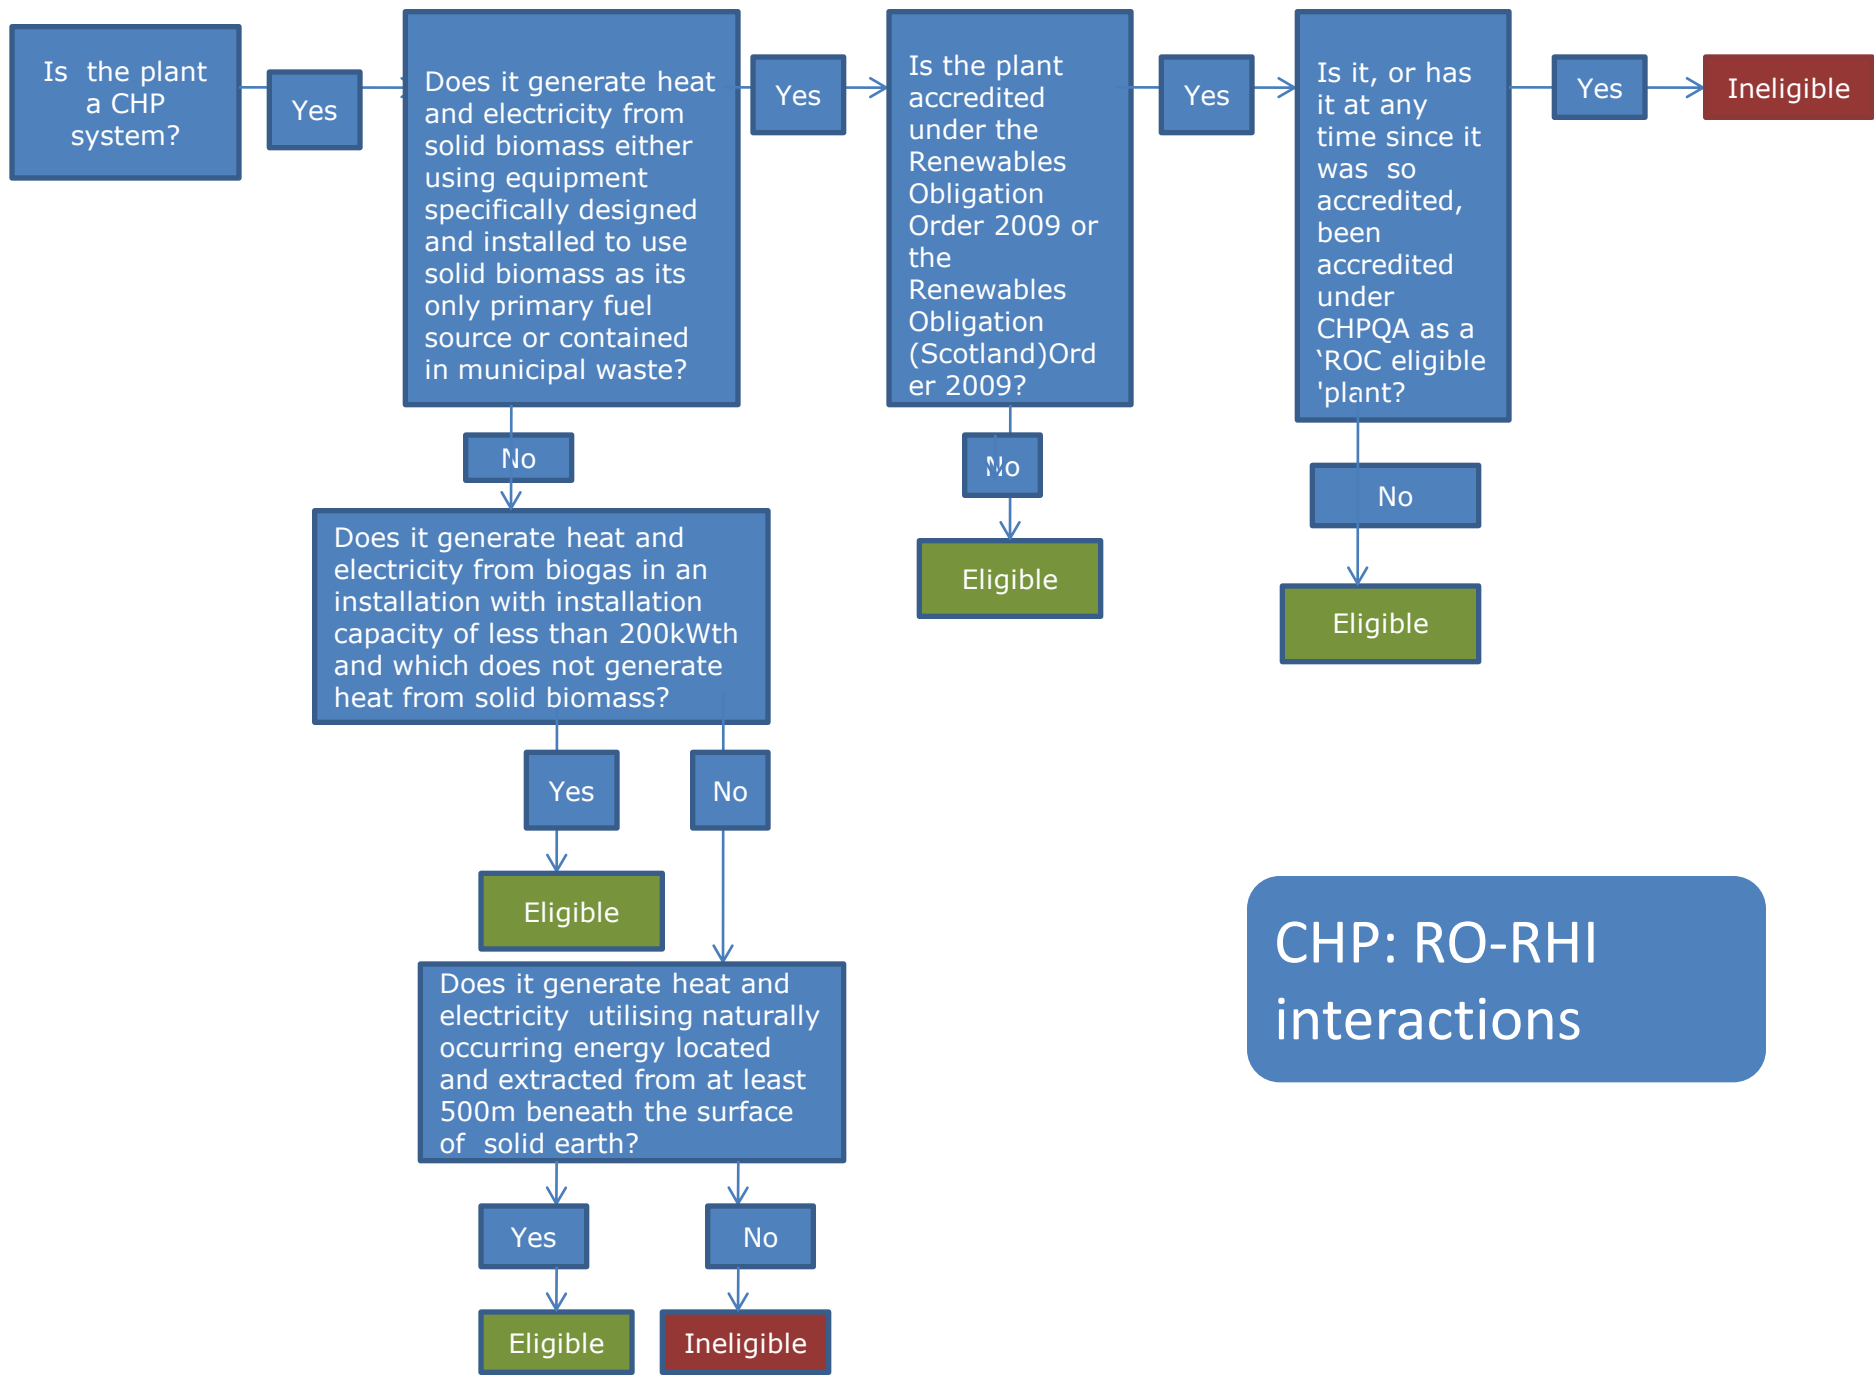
Is the plant a CHP system?

Yes

Does it generate heat and electricity from solid biomass either using equipment specifically designed and installed to use solid biomass as its only primary fuel source or contained in municipal waste?

Yes

Is the plant accredited under the Renewables Obligation Order 2009 or the Renewables Obligation (Scotland)Order 2009?

Yes

Is it, or has it at any time since it was so accredited, been accredited under CHPQA as a 'ROC eligible 'plant?

Yes

Ineligible

No

No

No

Eligible

Eligible

Does it generate heat and electricity from biogas in an installation with installation capacity of less than 200kWth and which does not generate heat from solid biomass?

Yes

No

Eligible

Does it generate heat and electricity utilising naturally occurring energy located and extracted from at least 500m beneath the surface of solid earth?

Yes

No

Eligible

Ineligible

CHP: RO-RHI interactions